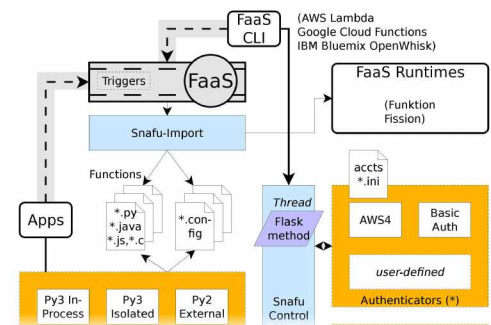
FaaS CLI

(AWS Lambda
Google Cloud Functions
IBM Bluemix OpenWhisk)

Triggers

FaaS

FaaS Runtimes

(Funktion
Fission)

Snafu-Import

Functions

*.py
*.java
*.js,*.c

*.config

Apps

Thread

Flask method

Snafu Control

accts
*.ini

AWS4

Basic Auth

user-defined

Authenticators (*)

Py3 In-Process

Py3 Isolated

Py2 External